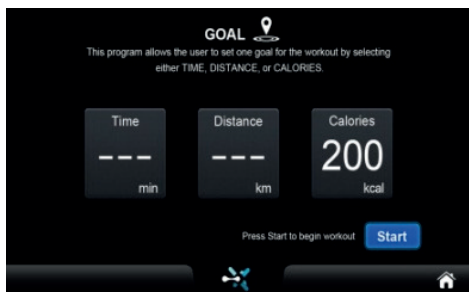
GOAL

This program allows the user to set one goal for the workout by selecting either TIME, DISTANCE, or CALORIES.

Time
---
min

Distance
---
km

Calories
200
kcal

Press Start to begin workout

Start